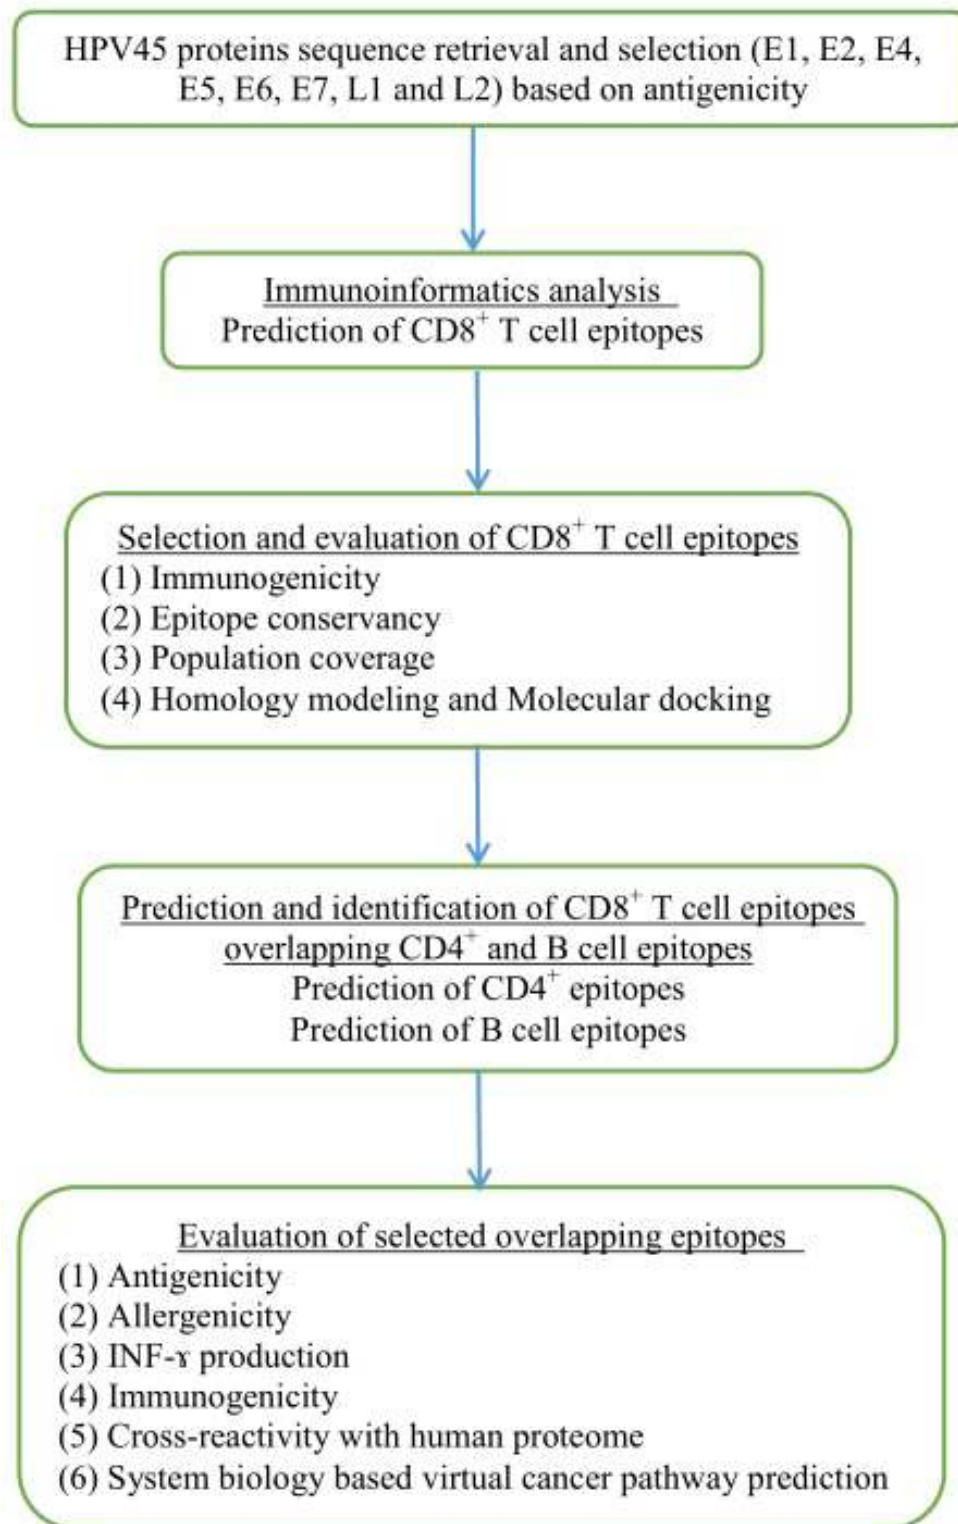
HPV45 proteins sequence retrieval and selection (E1, E2, E4, E5, E6, E7, L1 and L2) based on antigenicity

Immunoinformatics analysis
Prediction of $CD8^+$ T cell epitopes

Selection and evaluation of $CD8^+$ T cell epitopes
(1) Immunogenicity
(2) Epitope conservancy
(3) Population coverage
(4) Homology modeling and Molecular docking

Prediction and identification of $CD8^+$ T cell epitopes overlapping $CD4^+$ and B cell epitopes
Prediction of $CD4^+$ epitopes
Prediction of B cell epitopes

Evaluation of selected overlapping epitopes
(1) Antigenicity
(2) Allergenicity
(3) INF-ɤ production
(4) Immunogenicity
(5) Cross-reactivity with human proteome
(6) System biology based virtual cancer pathway prediction